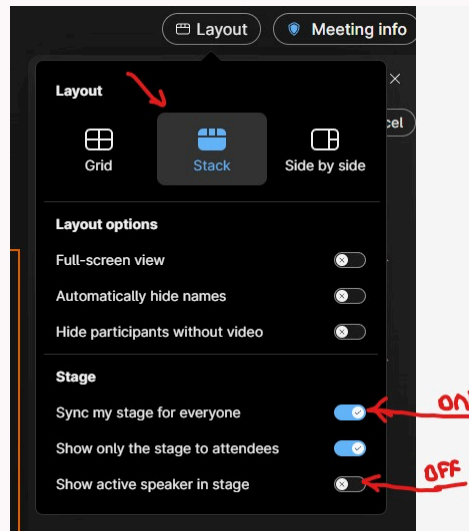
Layout
Meeting info

Layout
Grid
Stack
Side by side

Layout options
Full-screen view
Automatically hide names
Hide participants without video

Stage
Sync my stage for everyone
Show only the stage to attendees
Show active speaker in stage

ON
OFF

cel